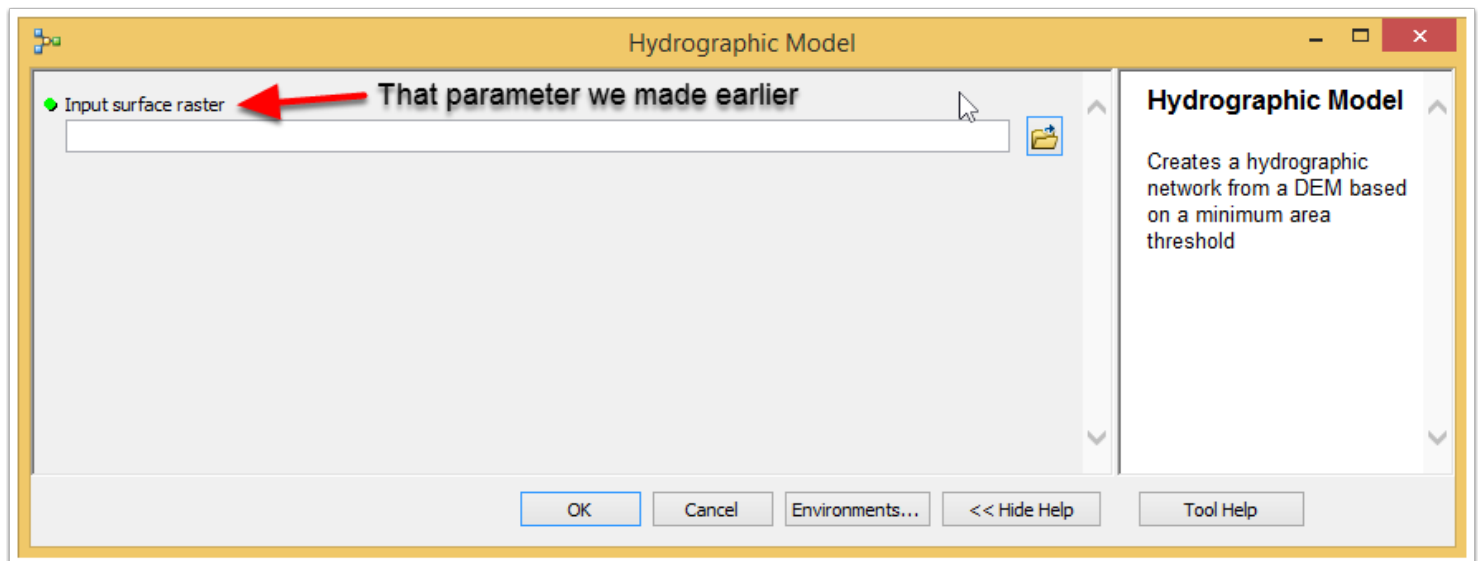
Hydrographic Model

Input surface raster

That parameter we made earlier

Hydrographic Model

Creates a hydrographic network from a DEM based on a minimum area threshold

OK

Cancel

Environments...

<< Hide Help

Tool Help